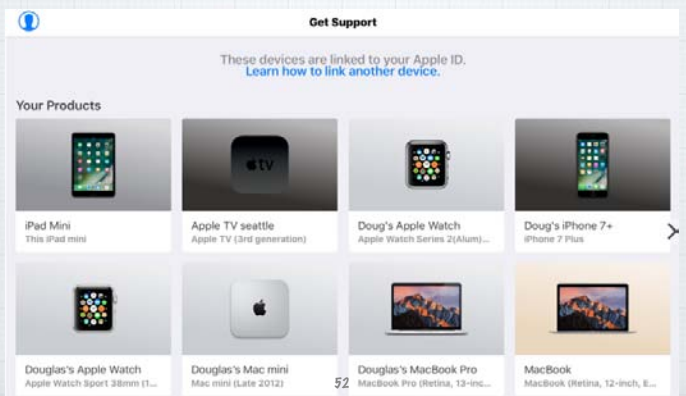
Get Support

These devices are linked to your Apple ID.
Learn how to link another device.

Your Products

tv

iPad Mini
This iPad mini

Apple TV seattle
Apple TV (3rd generation)

Doug's Apple Watch
Apple Watch Series 2(Alum)...

Doug's iPhone 7+
iPhone 7 Plus

Douglas's Apple Watch
Apple Watch Sport 38mm (1...

Douglas's Mac mini
Mac mini (Late 2012)

Douglas's MacBook Pro
MacBook Pro (Retina, 13-inc...

MacBook
MacBook (Retina, 12-inch, E...

52